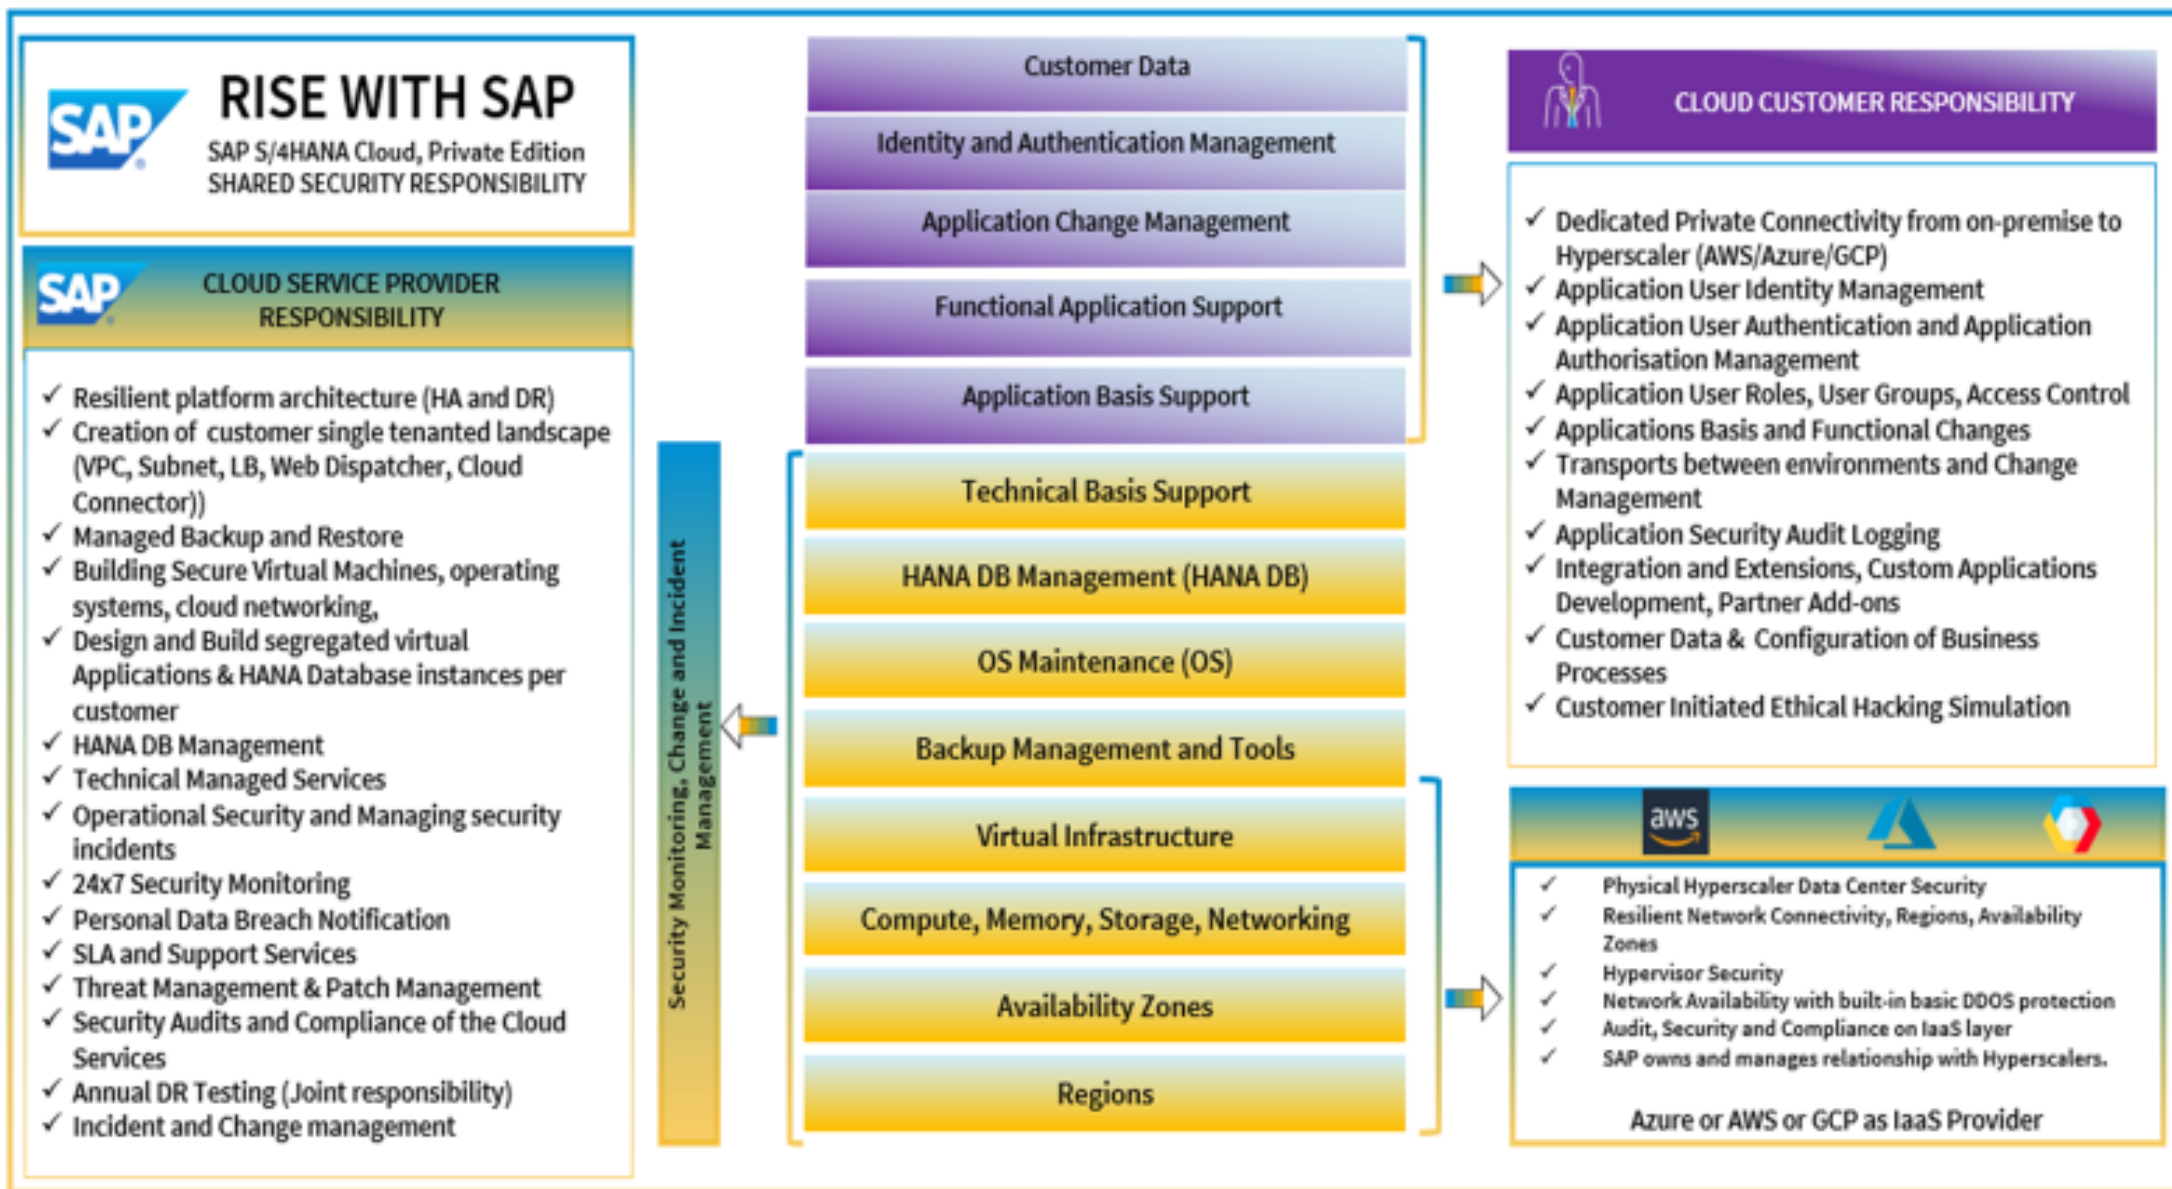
SAP

RISE WITH SAP

SAP S/4HANA Cloud, Private Edition
SHARED SECURITY RESPONSIBILITY

SAP

CLOUD SERVICE PROVIDER RESPONSIBILITY

✓ Resilient platform architecture (HA and DR)
✓ Creation of customer single tenanted landscape (VPC, Subnet, LB, Web Dispatcher, Cloud Connector))
✓ Managed Backup and Restore
✓ Building Secure Virtual Machines, operating systems, cloud networking,
✓ Design and Build segregated virtual Applications & HANA Database instances per customer
✓ HANA DB Management
✓ Technical Managed Services
✓ Operational Security and Managing security incidents
✓ 24x7 Security Monitoring
✓ Personal Data Breach Notification
✓ SLA and Support Services
✓ Threat Management & Patch Management
✓ Security Audits and Compliance of the Cloud Services
✓ Annual DR Testing (Joint responsibility)
✓ Incident and Change management

Security Monitoring, Change and Incident Management

Customer Data
Identity and Authentication Management
Application Change Management
Functional Application Support
Application Basis Support
Technical Basis Support
HANA DB Management (HANA DB)
OS Maintenance (OS)
Backup Management and Tools
Virtual Infrastructure
Compute, Memory, Storage, Networking
Availability Zones
Regions

CLOUD CUSTOMER RESPONSIBILITY

✓ Dedicated Private Connectivity from on-premise to Hyperscaler (AWS/Azure/GCP)
✓ Application User Identity Management
✓ Application User Authentication and Application Authorisation Management
✓ Application User Roles, User Groups, Access Control
✓ Applications Basis and Functional Changes
✓ Transports between environments and Change Management
✓ Application Security Audit Logging
✓ Integration and Extensions, Custom Applications Development, Partner Add-ons
✓ Customer Data & Configuration of Business Processes
✓ Customer Initiated Ethical Hacking Simulation

aws

✓ Physical Hyperscaler Data Center Security
✓ Resilient Network Connectivity, Regions, Availability Zones
✓ Hypervisor Security
✓ Network Availability with built-in basic DDOS protection
✓ Audit, Security and Compliance on IaaS layer
✓ SAP owns and manages relationship with Hyperscalers.

Azure or AWS or GCP as IaaS Provider